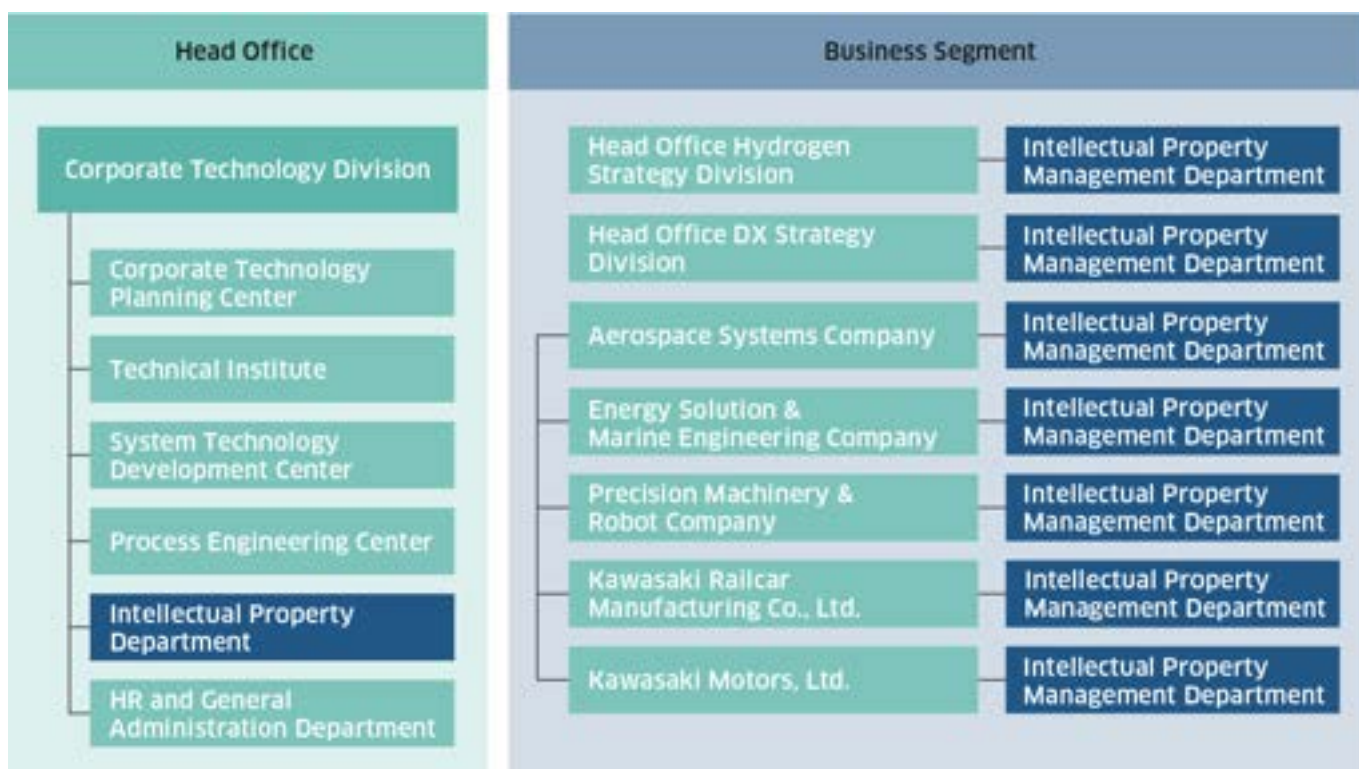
Head Office

Corporate Technology Division

Corporate Technology Planning Center

Technical Institute

System Technology Development Center

Process Engineering Center

Intellectual Property Department

HR and General Administration Department

Business Segment

Head Office Hydrogen Strategy Division

Intellectual Property Management Department

Head Office DX Strategy Division

Intellectual Property Management Department

Aerospace Systems Company

Intellectual Property Management Department

Energy Solution & Marine Engineering Company

Intellectual Property Management Department

Precision Machinery & Robot Company

Intellectual Property Management Department

Kawasaki Railcar Manufacturing Co., Ltd.

Intellectual Property Management Department

Kawasaki Motors, Ltd.

Intellectual Property Management Department